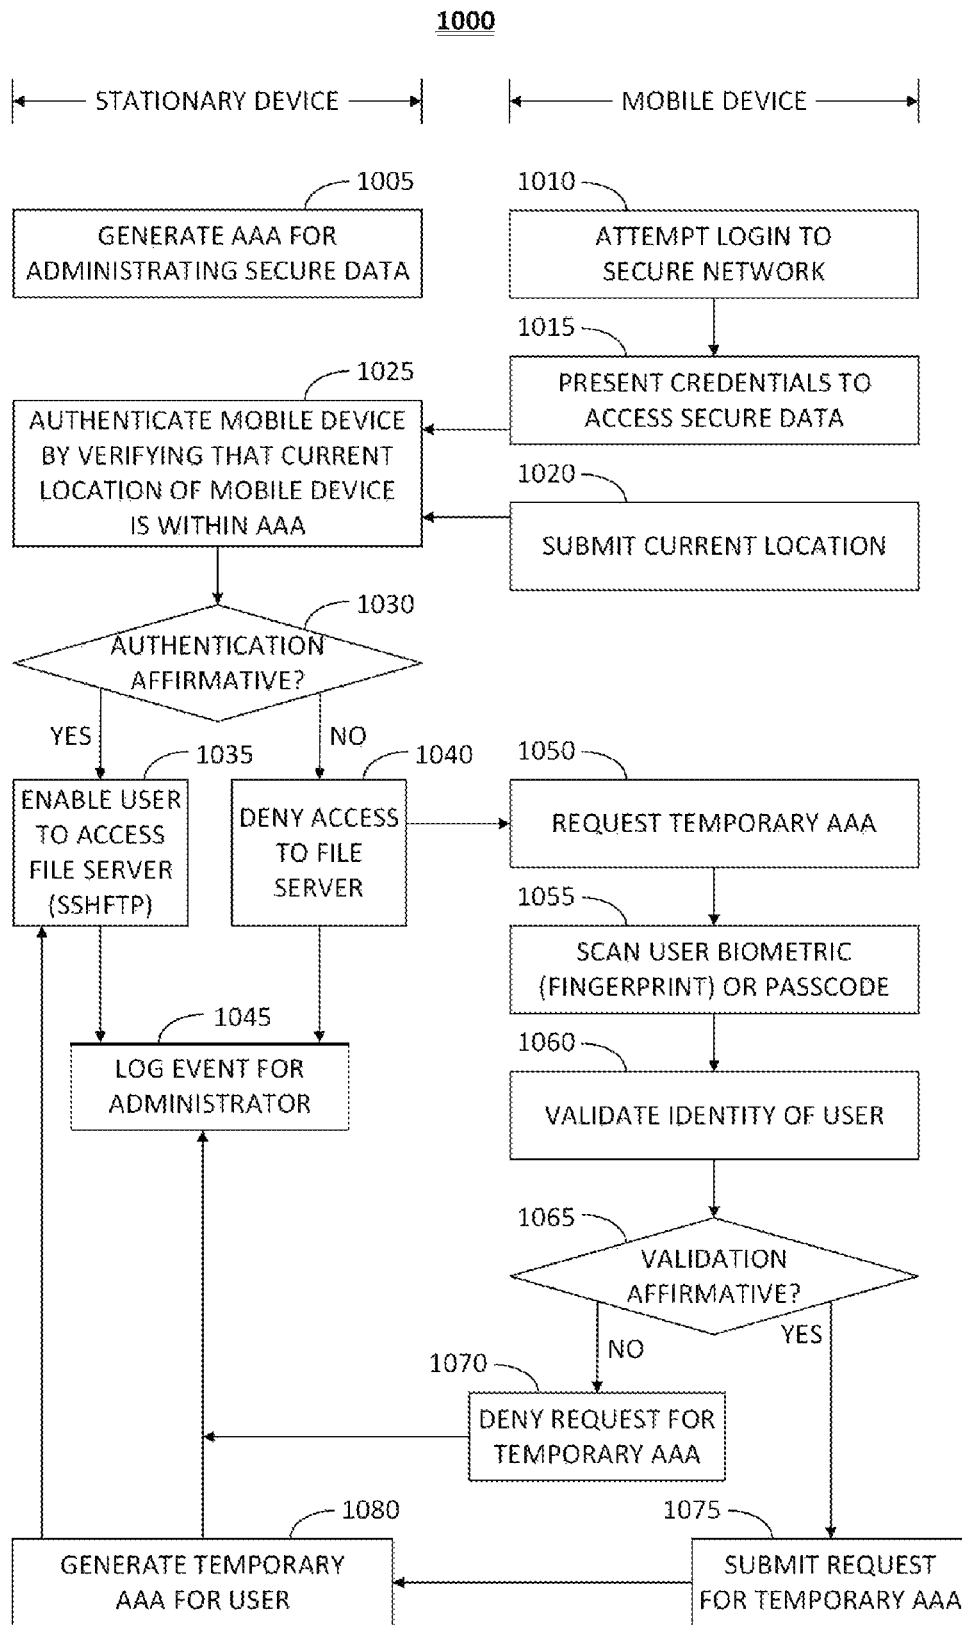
1000

STATIONARY DEVICE

MOBILE DEVICE

1005
GENERATE AAA FOR ADMINISTRATING SECURE DATA

1010
ATTEMPT LOGIN TO SECURE NETWORK

1015
PRESENT CREDENTIALS TO ACCESS SECURE DATA

1025
AUTHENTICATE MOBILE DEVICE BY VERIFYING THAT CURRENT LOCATION OF MOBILE DEVICE IS WITHIN AAA

1020
SUBMIT CURRENT LOCATION

1030
AUTHENTICATION AFFIRMATIVE?

YES

NO

1035
ENABLE USER TO ACCESS FILE SERVER (SSHFTP)

1040
DENY ACCESS TO FILE SERVER

1050
REQUEST TEMPORARY AAA

1055
SCAN USER BIOMETRIC (FINGERPRINT) OR PASSCODE

1045
LOG EVENT FOR ADMINISTRATOR

1060
VALIDATE IDENTITY OF USER

1065
VALIDATION AFFIRMATIVE?

NO

YES

1070
DENY REQUEST FOR TEMPORARY AAA

1080
GENERATE TEMPORARY AAA FOR USER

1075
SUBMIT REQUEST FOR TEMPORARY AAA